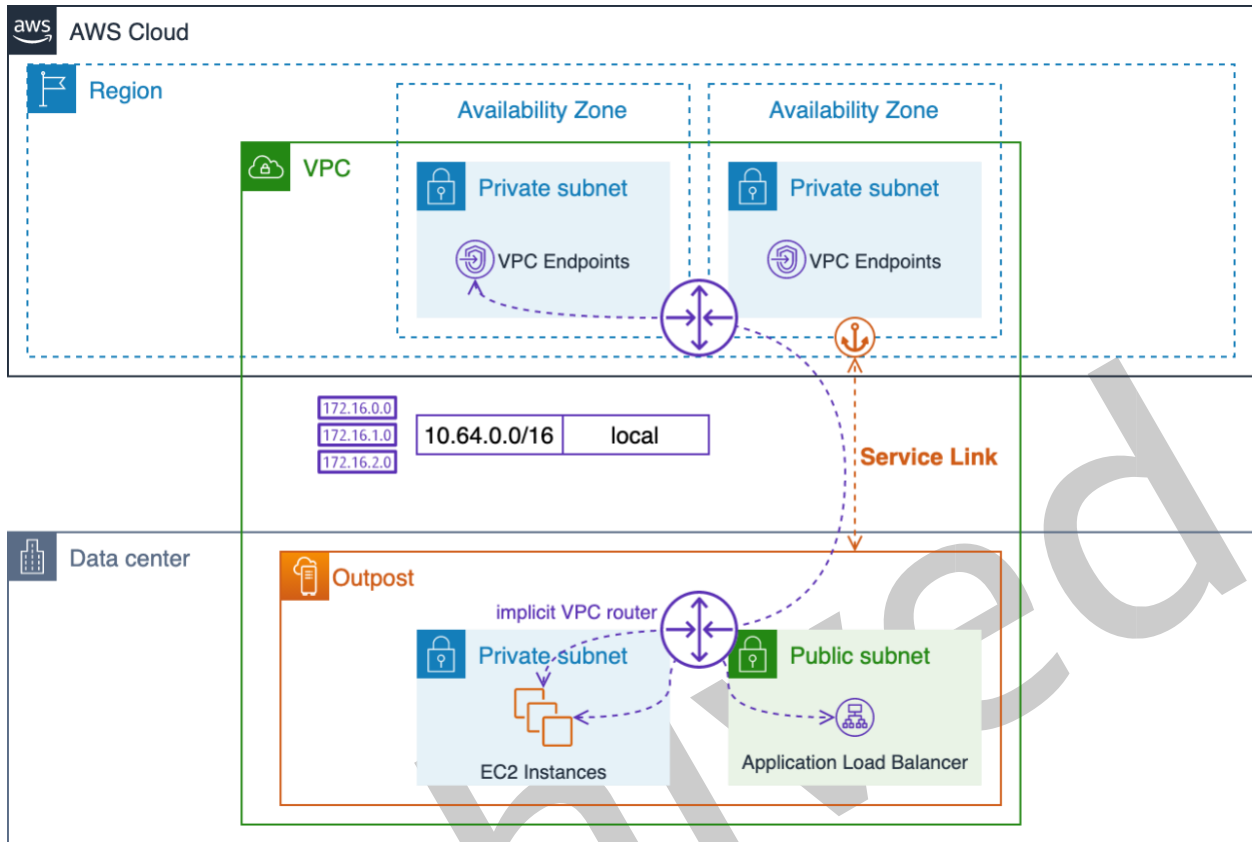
aws AWS Cloud

Region

Availability Zone

Availability Zone

VPC

Private subnet

VPC Endpoints

Private subnet

VPC Endpoints

172.16.0.0
172.16.1.0
172.16.2.0

| 10.64.0.0/16 | local |
|---|---|

Service Link

Data center

Outpost

implicit VPC router

Private subnet

Public subnet

EC2 Instances

Application Load Balancer